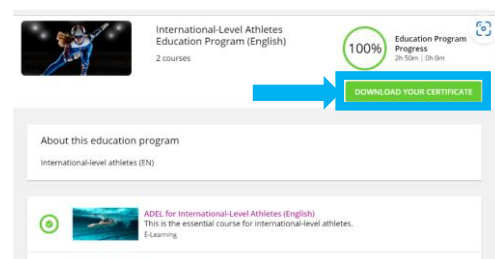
International-Level Athletes Education Program (English)

2 courses

100%

Education Program Progress
2h 50m | 0h 0m

DOWNLOAD YOUR CERTIFICATE

About this education program

International-level athletes (EN)

ADEL for International-Level Athletes (English)
This is the essential course for international-level athletes.
E-Learning